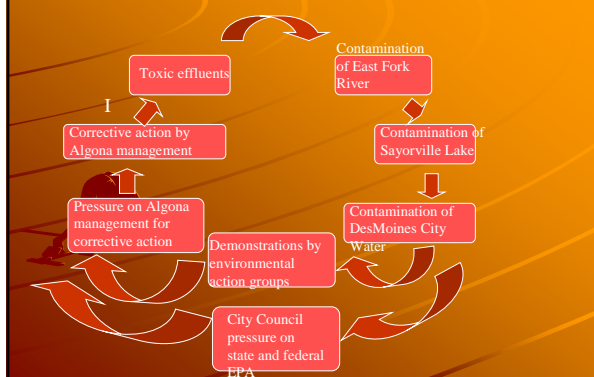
Toxic effluents

Contamination of East Fork River

I

Corrective action by Algona management

Contamination of Sayorville Lake

Pressure on Algona management for corrective action

Contamination of DesMoines City Water

Demonstrations by environmental action groups

City Council pressure on state and federal EPA